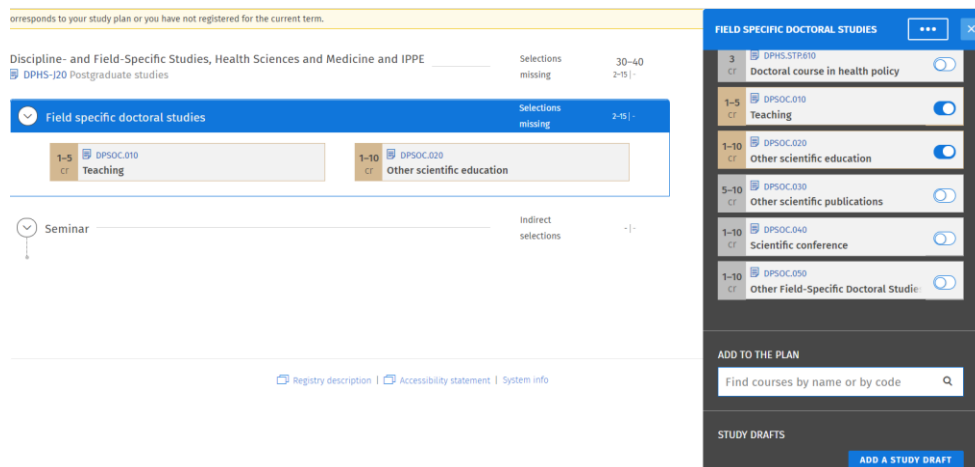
orresponds to your study plan or you have not registered for the current term.

Discipline- and Field-Specific Studies, Health Sciences and Medicine and IPPE
DPHS-J20 Postgraduate studies
Selections missing
30–40
2–15 | -

Field specific doctoral studies
Selections missing
2–15 | -

1–5 cr DPSOC.010 Teaching
1–10 cr DPSOC.020 Other scientific education

Seminar
Indirect selections
- | -

Registry description | Accessibility statement | System info

FIELD SPECIFIC DOCTORAL STUDIES
•••
×

3 cr DPHS.STP.810 Doctoral course in health policy
1–5 cr DPSOC.010 Teaching
1–10 cr DPSOC.020 Other scientific education
5–10 cr DPSOC.030 Other scientific publications
1–10 cr DPSOC.040 Scientific conference
1–10 cr DPSOC.050 Other Field-Specific Doctoral Studie

ADD TO THE PLAN
Find courses by name or by code

STUDY DRAFTS
ADD A STUDY DRAFT